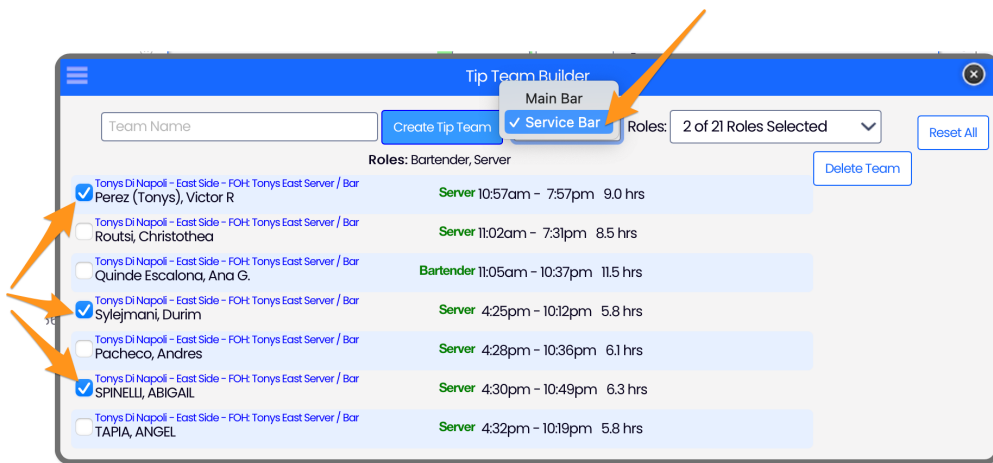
Tip Team Builder

Team Name

Create Tip Team

Main Bar
✓ Service Bar

Roles: 2 of 21 Roles Selected

Reset All

Roles: Bartender, Server

Delete Team

Tonys Di Napoli - East Side - FOH: Tonys East Server / Bar
Perez (Tonys), Victor R
Server 10:57am - 7:57pm 9.0 hrs

Tonys Di Napoli - East Side - FOH: Tonys East Server / Bar
Routsi, Christothea
Server 11:02am - 7:31pm 8.5 hrs

Tonys Di Napoli - East Side - FOH: Tonys East Server / Bar
Quinde Escalona, Ana G.
Bartender 11:05am - 10:37pm 11.5 hrs

Tonys Di Napoli - East Side - FOH: Tonys East Server / Bar
Sylejmani, Durim
Server 4:25pm - 10:12pm 5.8 hrs

Tonys Di Napoli - East Side - FOH: Tonys East Server / Bar
Pacheco, Andres
Server 4:28pm - 10:36pm 6.1 hrs

Tonys Di Napoli - East Side - FOH: Tonys East Server / Bar
SPINELLI, ABIGAIL
Server 4:30pm - 10:49pm 6.3 hrs

Tonys Di Napoli - East Side - FOH: Tonys East Server / Bar
TAPIA, ANGEL
Server 4:32pm - 10:19pm 5.8 hrs